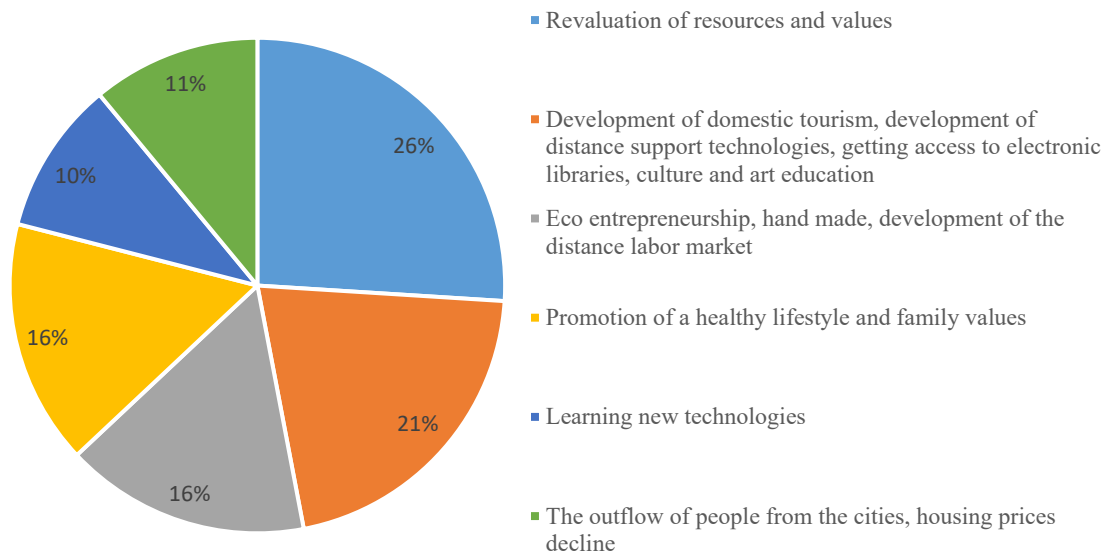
26%

21%

16%

16%

10%

11%

Revaluation of resources and values

Development of domestic tourism, development of distance support technologies, getting access to electronic libraries, culture and art education

Eco entrepreneurship, hand made, development of the distance labor market

Promotion of a healthy lifestyle and family values

Learning new technologies

The outflow of people from the cities, housing prices decline